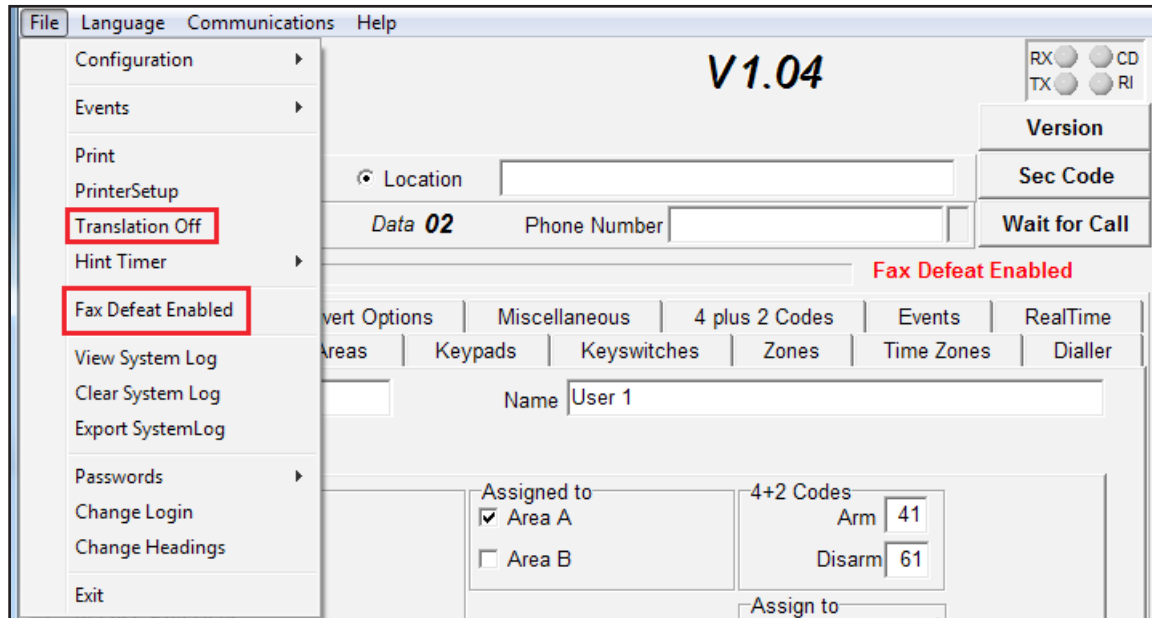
File Language Communications Help

Configuration
Events
Print
PrinterSetup
Translation Off
Hint Timer
Fax Defeat Enabled
View System Log
Clear System Log
Export SystemLog
Passwords
Change Login
Change Headings
Exit

V1.04

RX CD
TX RI

Version
Sec Code
Wait for Call

Location
Data 02
Phone Number

Fax Defeat Enabled

vert Options | Miscellaneous | 4 plus 2 Codes | Events | RealTime
Areas | Keypads | Keyswitches | Zones | Time Zones | Dialler

Name User 1

Assigned to
☑ Area A
☐ Area B

4+2 Codes
Arm 41
Disarm 61

Assign to